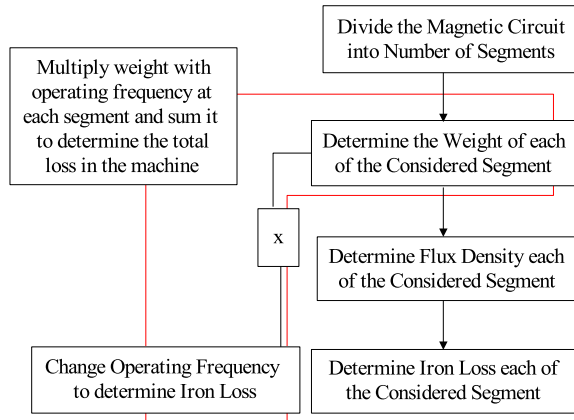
Divide the Magnetic Circuit into Number of Segments

Multiply weight with operating frequency at each segment and sum it to determine the total loss in the machine

Determine the Weight of each of the Considered Segment

x

Determine Flux Density each of the Considered Segment

Change Operating Frequency to determine Iron Loss

Determine Iron Loss each of the Considered Segment